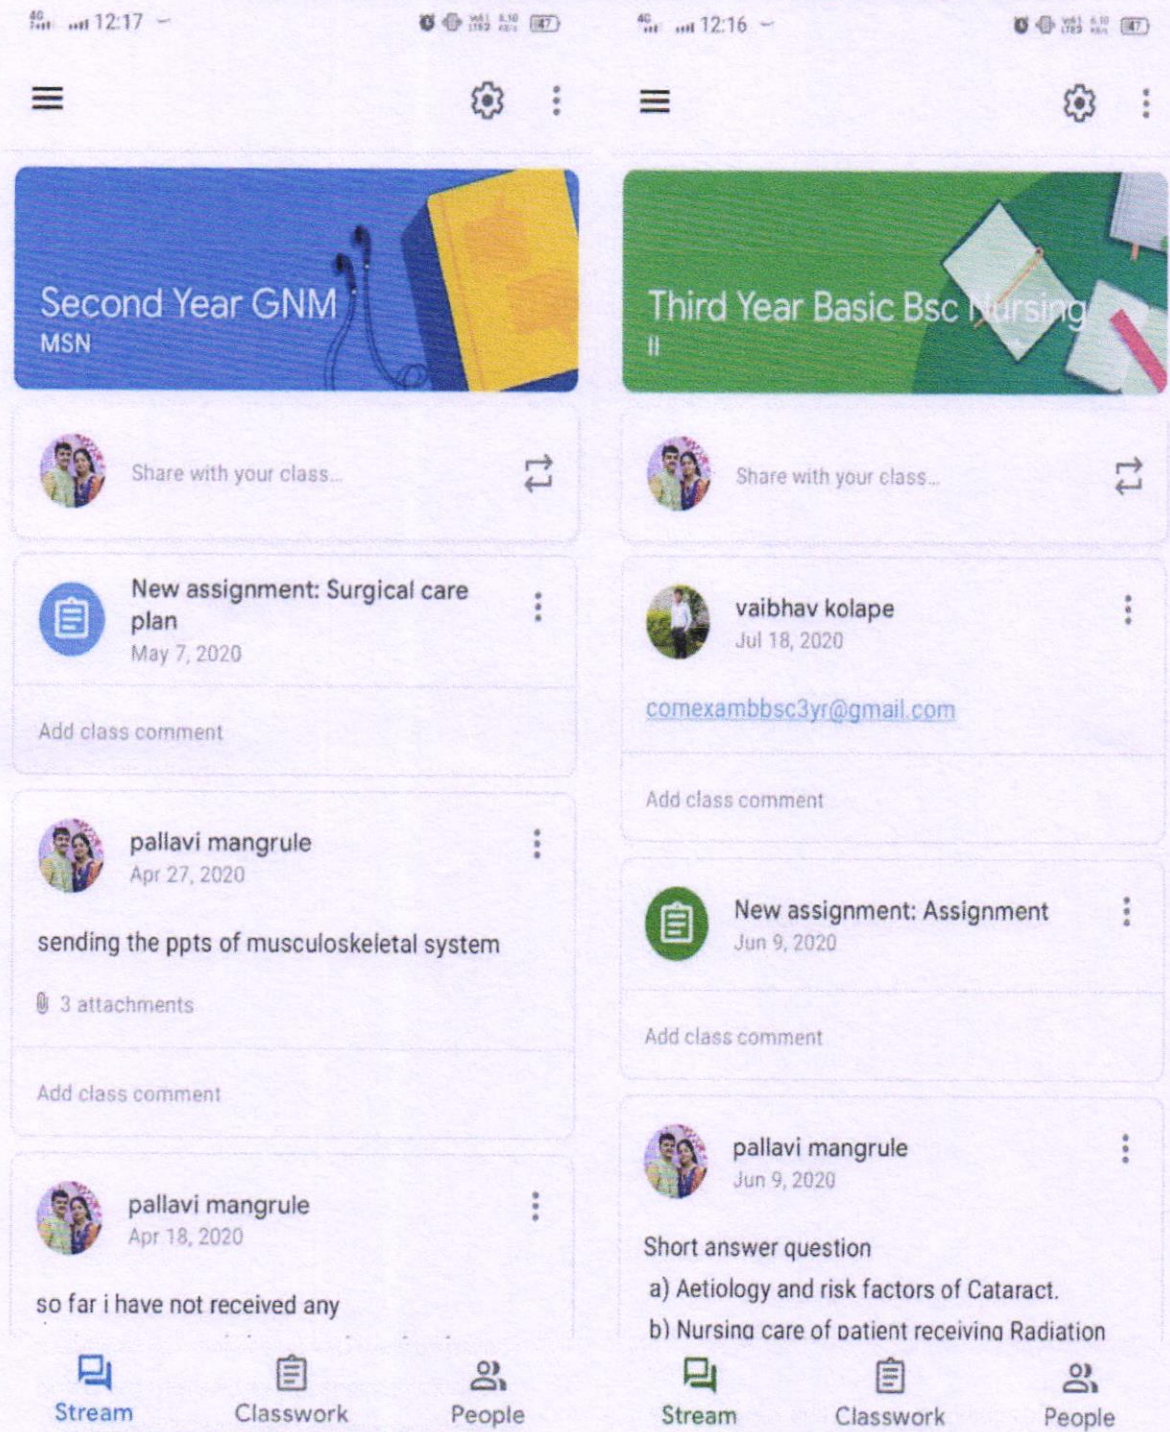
12:17

Second Year GNM
MSN

Share with your class...

New assignment: Surgical care plan
May 7, 2020

Add class comment

pallavi mangrule
Apr 27, 2020

sending the ppts of musculoskeletal system

3 attachments

Add class comment

pallavi mangrule
Apr 18, 2020

so far i have not received any

Stream Classwork People

12:16

Third Year Basic Bsc Nursing
II

Share with your class...

vaibhav kolape
Jul 18, 2020

comexambbsc3yr@gmail.com

Add class comment

New assignment: Assignment
Jun 9, 2020

Add class comment

pallavi mangrule
Jun 9, 2020

Short answer question
a) Aetiology and risk factors of Cataract.
b) Nursing care of patient receiving Radiation

Stream Classwork People